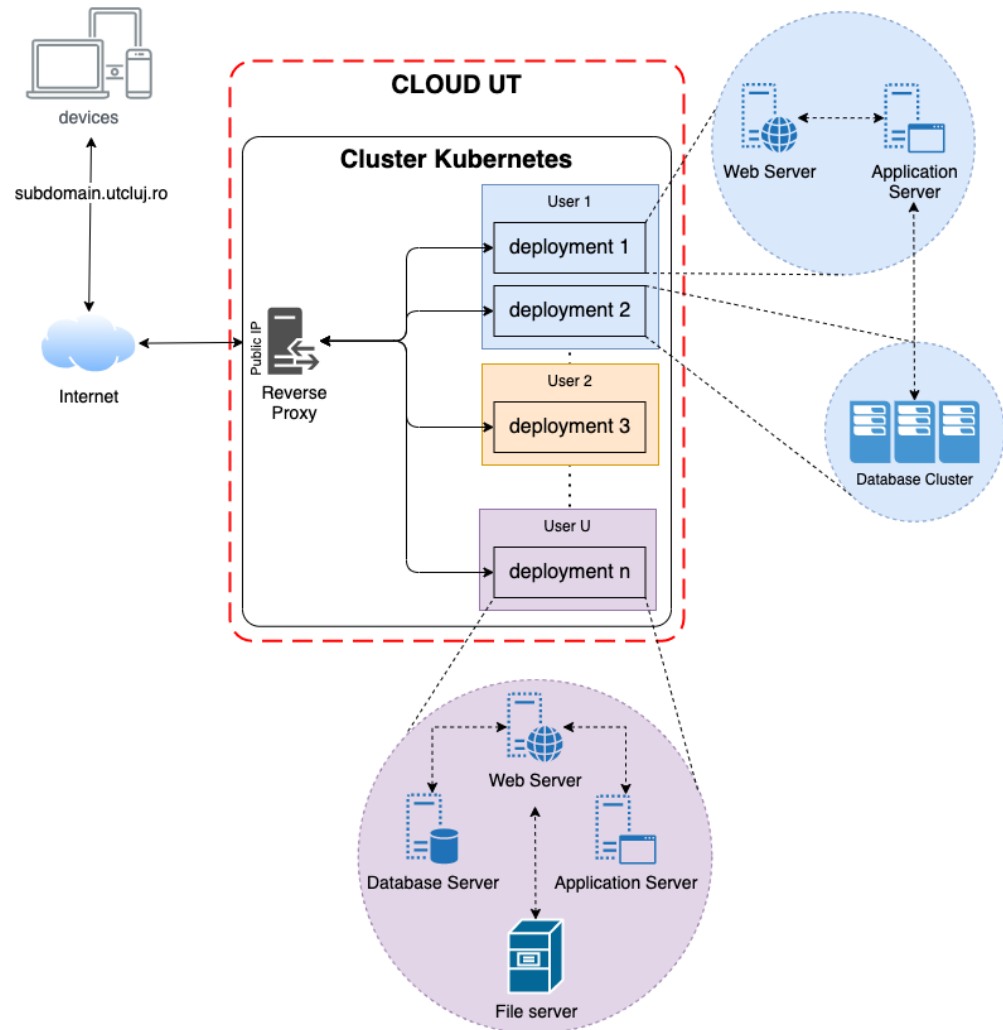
devices

subdomain.utcluj.ro

Internet

CLOUD UT

Cluster Kubernetes

Public IP

Reverse Proxy

User 1

deployment 1

deployment 2

User 2

deployment 3

User U

deployment n

Web Server

Application Server

Database Cluster

Web Server

Database Server

Application Server

File server